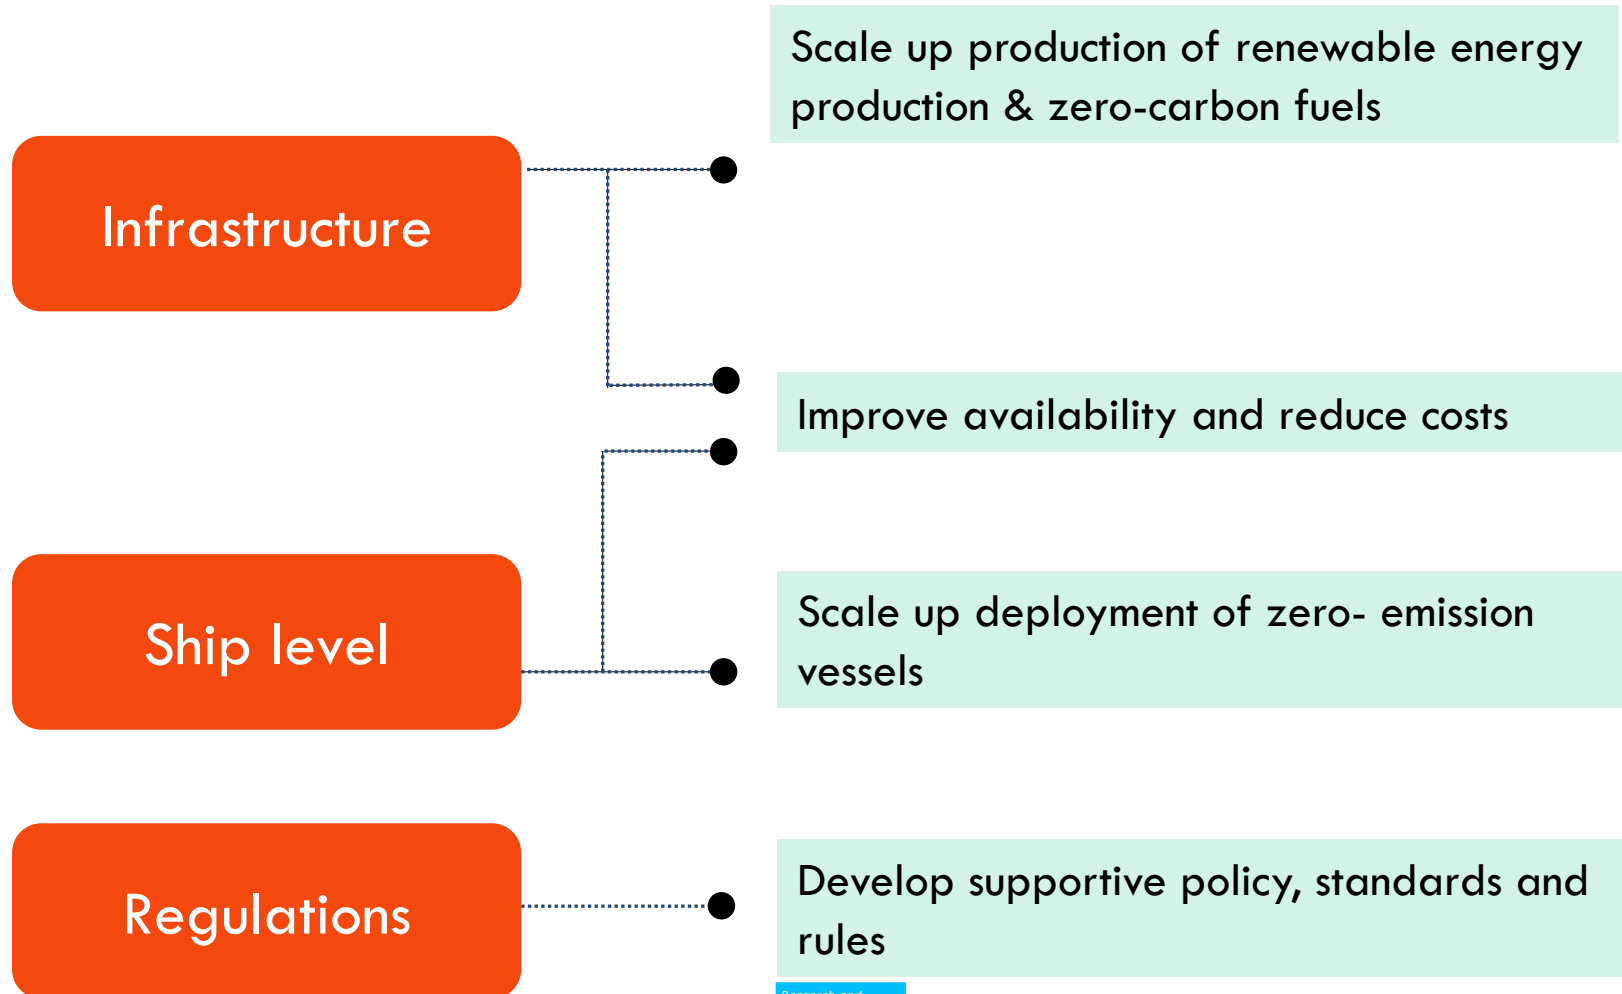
Infrastructure

Scale up production of renewable energy production & zero-carbon fuels

Improve availability and reduce costs

Ship level

Scale up deployment of zero- emission vessels

Regulations

Develop supportive policy, standards and rules

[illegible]